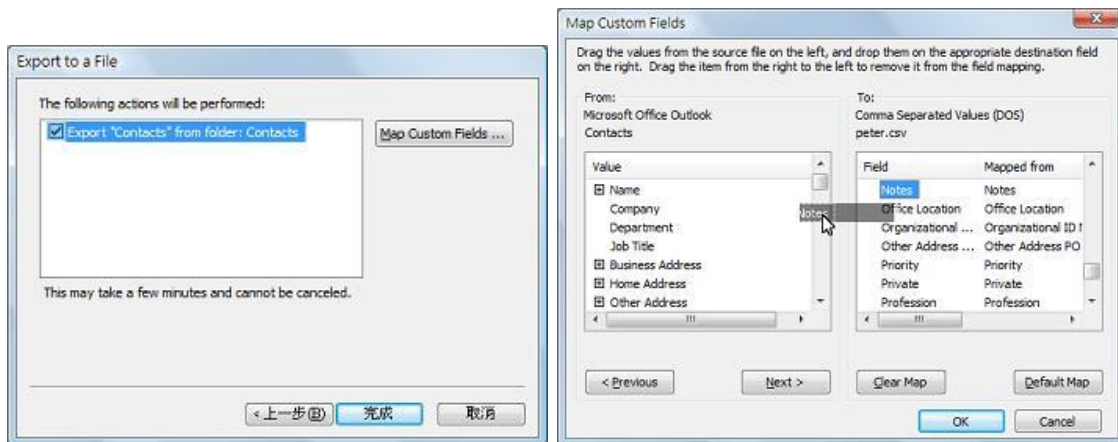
Export to a File

The following actions will be performed:

Export "Contacts" from folder: Contacts

Map Custom Fields ...

This may take a few minutes and cannot be canceled.

< 上一步(B) 完成 取消

Map Custom Fields

Drag the values from the source file on the left, and drop them on the appropriate destination field on the right. Drag the item from the right to the left to remove it from the field mapping.

From:
Microsoft Office Outlook
Contacts

To:
Comma Separated Values (DOS)
peter.csv

| Value |
|---|
| ⊞ Name |
| Company |
| Department |
| Job Title |
| ⊞ Business Address |
| ⊞ Home Address |
| ⊞ Other Address |

Notes

| Field | Mapped from |
|---|---|
| Notes | Notes |
| Office Location | Office Location |
| Organizational ... | Organizational ID N |
| Other Address ... | Other Address PO |
| Priority | Priority |
| Private | Private |
| Profession | Profession |

< Previous Next > Clear Map Default Map

OK Cancel